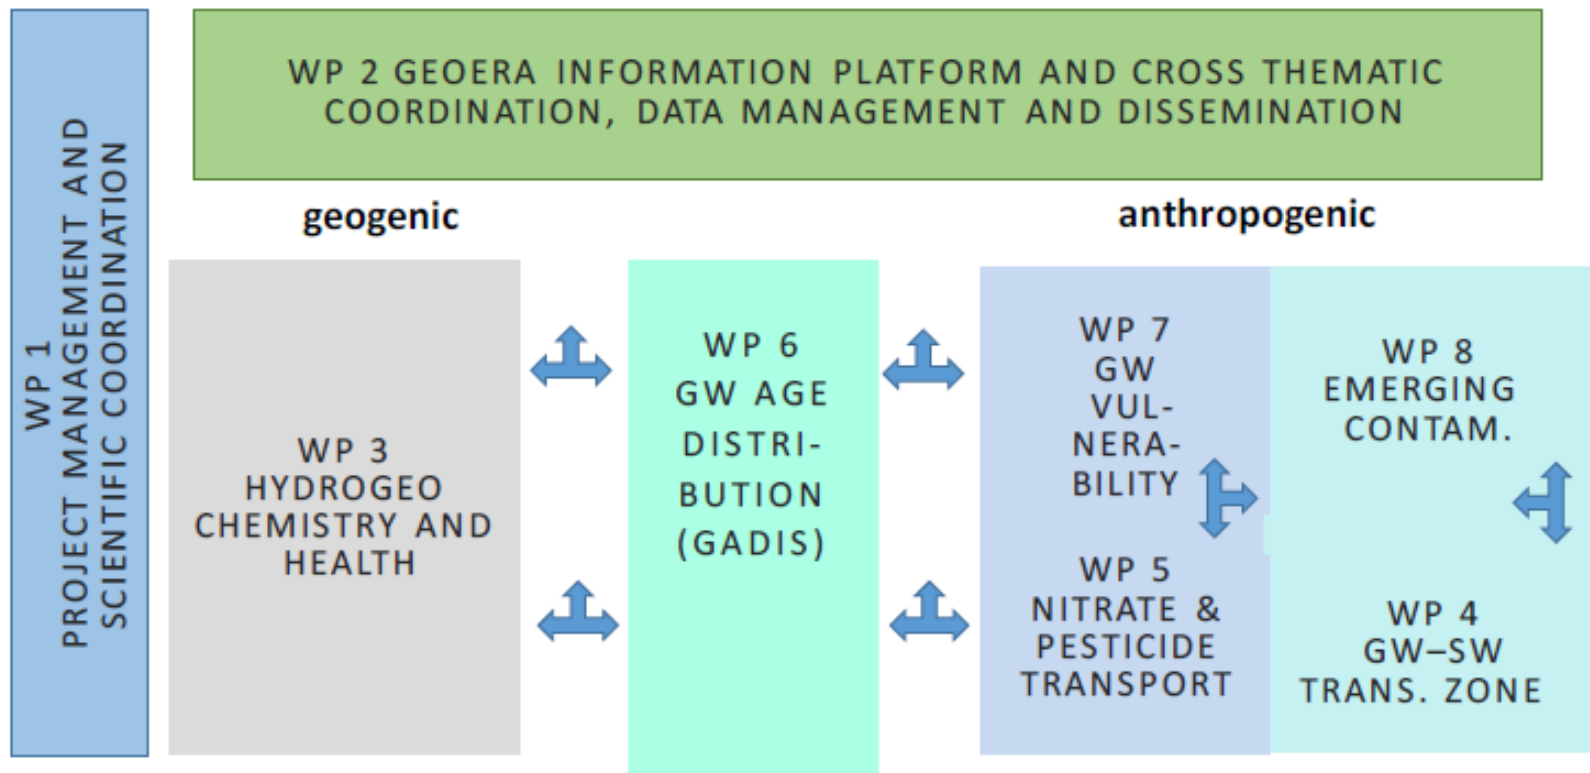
WP 1
PROJECT MANAGEMENT AND SCIENTIFIC COORDINATION

WP 2 GEOERA INFORMATION PLATFORM AND CROSS THEMATIC COORDINATION, DATA MANAGEMENT AND DISSEMINATION

geogenic

anthropogenic

WP 3
HYDROGEO CHEMISTRY AND HEALTH

WP 6
GW AGE DISTRIBUTION (GADIS)

WP 7
GW VULNERABILITY

WP 8
EMERGING CONTAM.

WP 5
NITRATE & PESTICIDE TRANSPORT

WP 4
GW–SW TRANS. ZONE